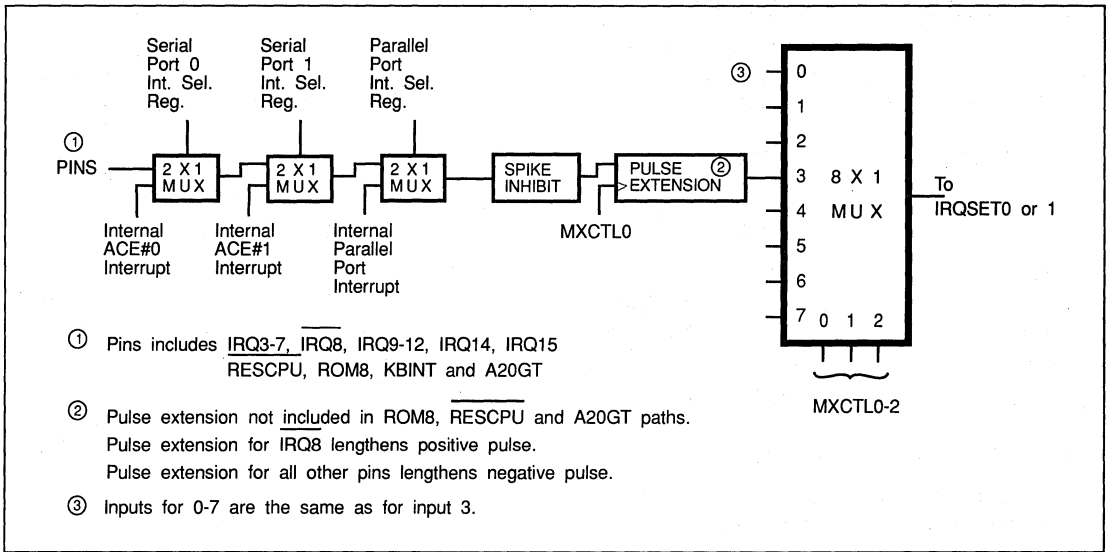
Serial Port 0 Int. Sel. Reg.

Serial Port 1 Int. Sel. Reg.

Parallel Port Int. Sel. Reg.

①
PINS

2 X 1
MUX

2 X 1
MUX

2 X 1
MUX

SPIKE INHIBIT

PULSE ②
>EXTENSION

Internal ACE#0 Interrupt

Internal ACE#1 Interrupt

Internal Parallel Port Interrupt

MXCTL0

③
0
1
2
3
4
5
6
7

8 X 1
MUX

0 1 2

To IRQSET0 or 1

MXCTL0-2

① Pins includes IRQ3-7, $\overline{\text{IRQ8}}$, IRQ9-12, IRQ14, IRQ15 RESCPU, ROM8, KBINT and A20GT

② Pulse extension not included in ROM8, $\overline{\text{RESCPU}}$ and A20GT paths.
Pulse extension for IRQ8 lengthens positive pulse.
Pulse extension for all other pins lengthens negative pulse.

③ Inputs for 0-7 are the same as for input 3.